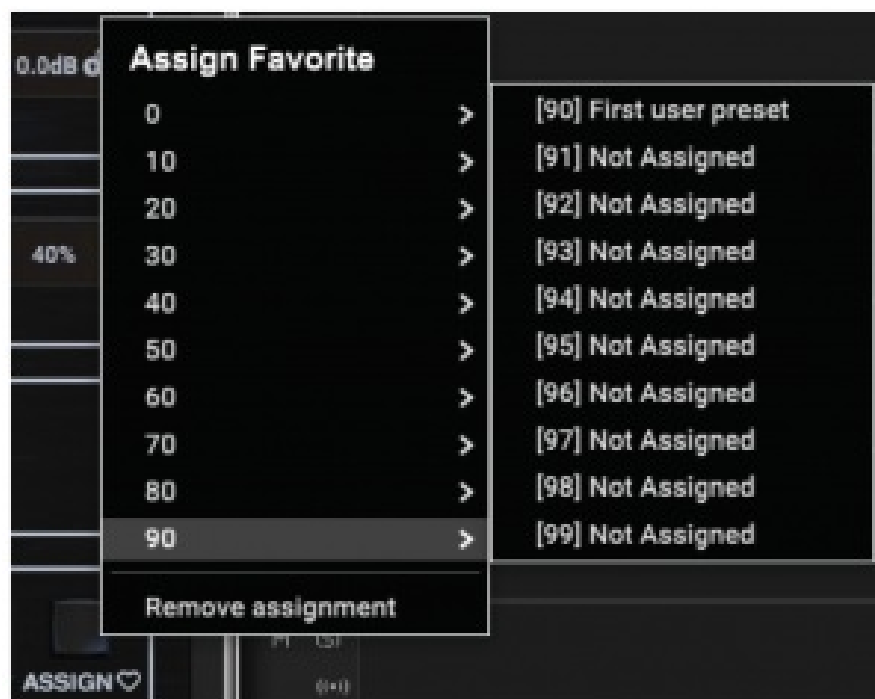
0.0dB

Assign Favorite

0 >
10 >
20 >
30 >
40 >
50 >
60 >
70 >
80 >
90 >

Remove assignment

[90] First user preset
[91] Not Assigned
[92] Not Assigned
[93] Not Assigned
[94] Not Assigned
[95] Not Assigned
[96] Not Assigned
[97] Not Assigned
[98] Not Assigned
[99] Not Assigned

40%

ASSIGN ♡